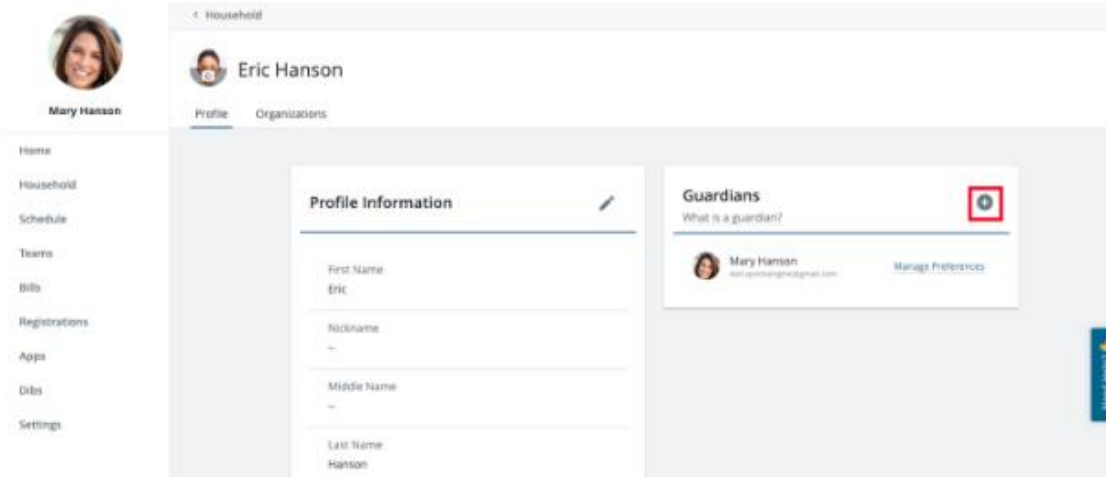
Mary Hanson

Home

Household

Schedule

Teams

Bills

Registrations

Apps

Dibs

Settings

< Household

Eric Hanson

Profile

Organizations

Profile Information

First Name

Eric

Nickname

--

Middle Name

--

Last Name

Hanson

Guardians

What is a guardian?

Mary Hanson

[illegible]

Manage Preferences

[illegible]